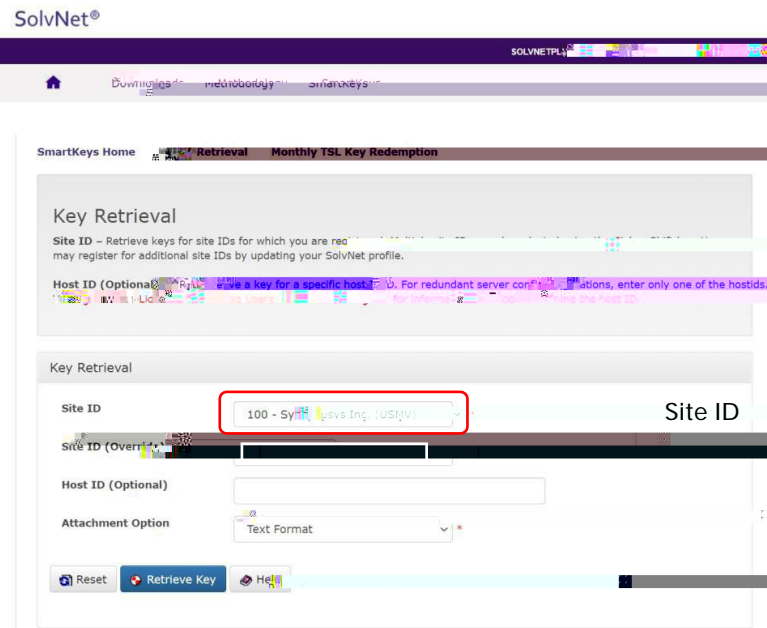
SolvNet®

SOLVNETPL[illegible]

Downloads Methodology SmartKeys

SmartKeys Home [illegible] Retrieval Monthly TSL Key Redemption

Key Retrieval

Site ID – Retrieve keys for site IDs for which you are re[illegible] may register for additional site IDs by updating your SolvNet profile.

Host ID (Optional) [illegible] e a key for a specific host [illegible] D. For redundant server con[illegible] ations, enter only one of the hostids. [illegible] for informa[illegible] ing the host ID.

Key Retrieval

Site ID

100 - Sy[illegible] psys Inc. (USMV)

Site ID

Site ID (Overri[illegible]

Host ID (Optional)

Attachment Option

Text Format

*

Reset

Retrieve Key

He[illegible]